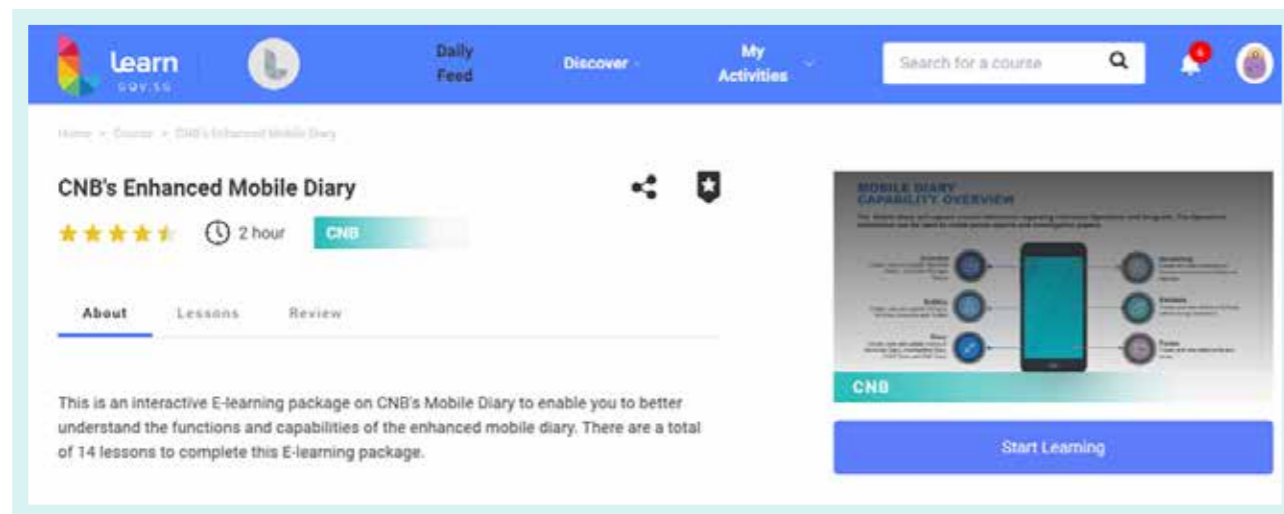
Learn
GOV.SG

Daily Feed

Discover

My Activities

Search for a course

6

Home > Course > CNB's Enhanced Mobile Diary

CNB's Enhanced Mobile Diary

2 hour

CNB

About

Lessons

Review

This is an interactive E-learning package on CNB's Mobile Diary to enable you to better understand the functions and capabilities of the enhanced mobile diary. There are a total of 14 lessons to complete this E-learning package.

MOBILE DIARY CAPABILITY OVERVIEW

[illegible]

CNB

Start Learning